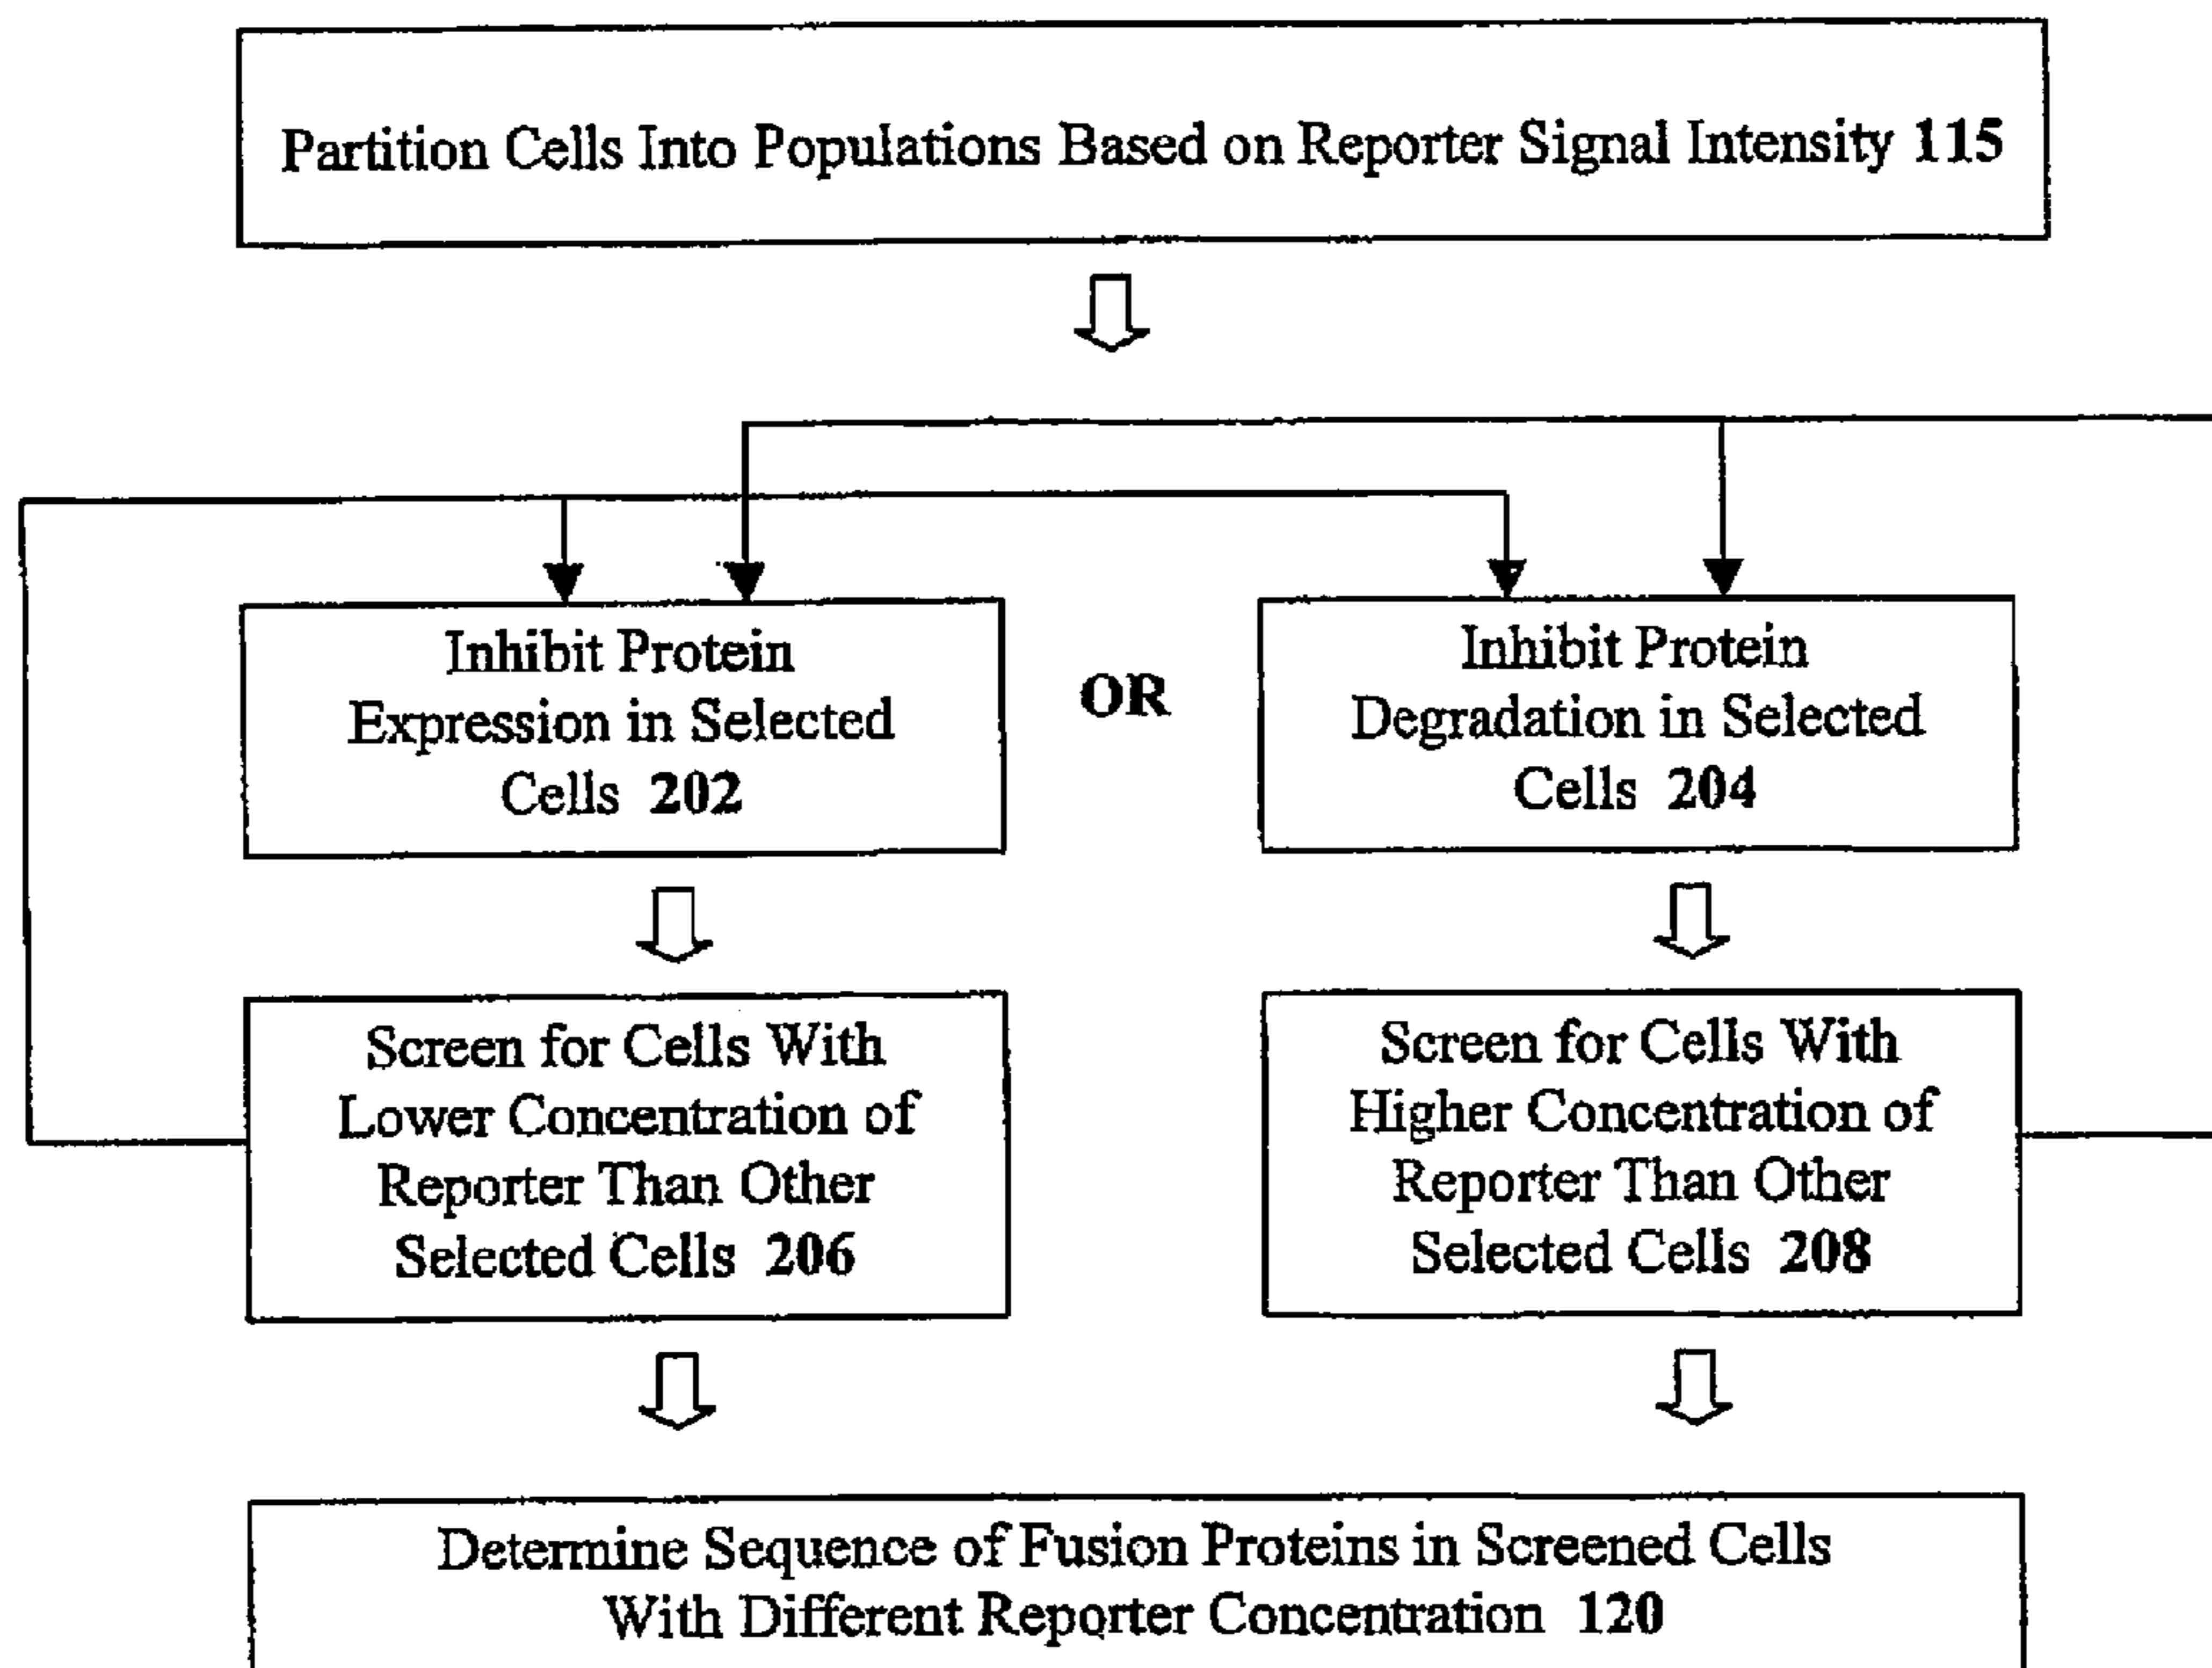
Partition Cells Into Populations Based on Reporter Signal Intensity 115

Inhibit Protein Expression in Selected Cells 202

OR

Inhibit Protein Degradation in Selected Cells 204

Screen for Cells With Lower Concentration of Reporter Than Other Selected Cells 206

Screen for Cells With Higher Concentration of Reporter Than Other Selected Cells 208

Determine Sequence of Fusion Proteins in Screened Cells With Different Reporter Concentration 120